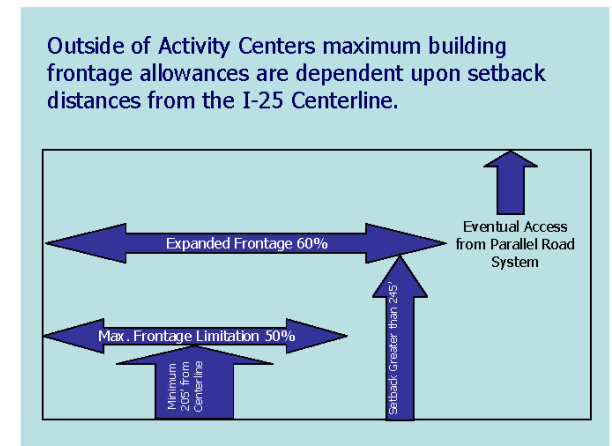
Outside of Activity Centers maximum building frontage allowances are dependent upon setback distances from the I-25 Centerline.

Eventual Access from Parallel Road System

Expanded Frontage 60%

Setback Greater than 245'

Max. Frontage Limitation 50%

Minimum 205' from Centerline